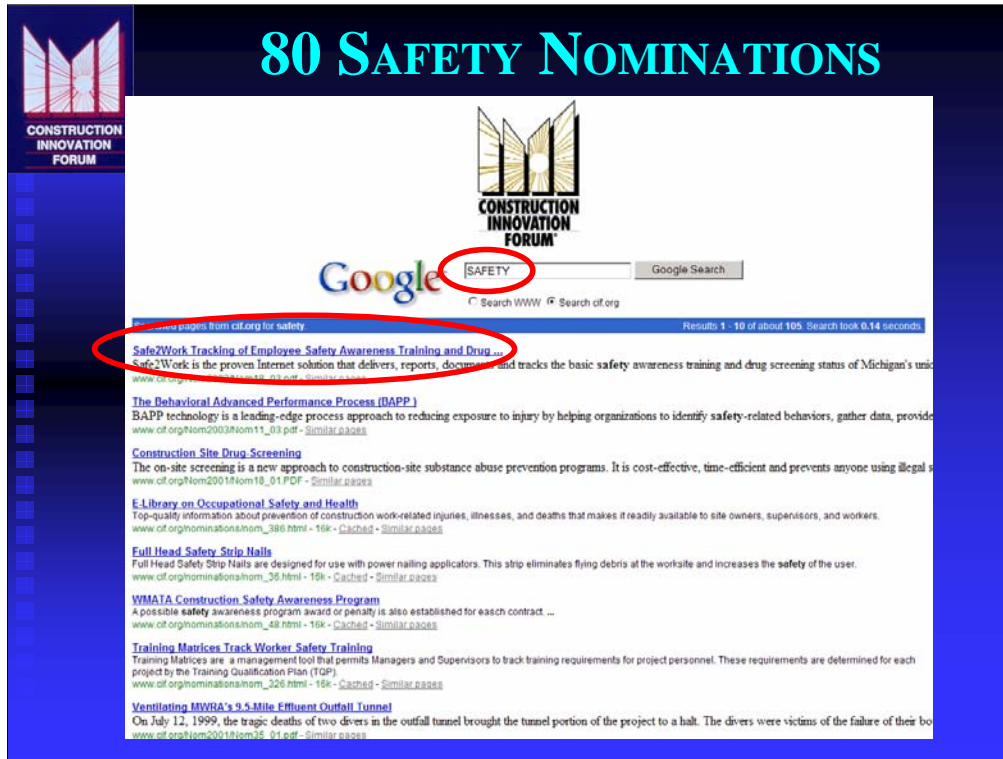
80 SAFETY NOMINATIONS

CONSTRUCTION INNOVATION FORUM

CONSTRUCTION INNOVATION FORUM®

Google SAFETY Google Search

Search WWW Search cif.org

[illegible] pages from cif.org for safety. Results 1 - 10 of about 105. Search took 0.14 seconds.

Safe2Work Tracking of Employee Safety Awareness Training and Drug ...
Safe2Work is the proven Internet solution that delivers, reports, documents and tracks the basic safety awareness training and drug screening status of Michigan's uni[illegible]
www.cif.org/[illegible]18_02.pdf - Similar pages

The Behavioral Advanced Performance Process (BAPP)
BAPP technology is a leading-edge process approach to reducing exposure to injury by helping organizations to identify safety-related behaviors, gather data, provide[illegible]
www.cif.org/Nom2003/Nom11_03.pdf - Similar pages

Construction Site Drug-Screening
The on-site screening is a new approach to construction-site substance abuse prevention programs. It is cost-effective, time-efficient and prevents anyone using illegal s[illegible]
www.cif.org/Nom2001/Nom18_01.PDF - Similar pages

E-Library on Occupational Safety and Health
Top-quality information about prevention of construction work-related injuries, illnesses, and deaths that makes it readily available to site owners, supervisors, and workers.
www.cif.org/nominations/nom_386.html - 16k - Cached - Similar pages

Full Head Safety Strip Nails
Full Head Safety Strip Nails are designed for use with power nailing applicators. This strip eliminates flying debris at the worksite and increases the safety of the user.
www.cif.org/nominations/nom_36.html - 16k - Cached - Similar pages

WMATA Construction Safety Awareness Program
A possible safety awareness program award or penalty is also established for easch contract. ...
www.cif.org/nominations/nom_48.html - 16k - Cached - Similar pages

Training Matrices Track Worker Safety Training
Training Matrices are a management tool that permits Managers and Supervisors to track training requirements for project personnel. These requirements are determined for each project by the Training Qualification Plan (TQP).
www.cif.org/nominations/nom_326.html - 16k - Cached - Similar pages

Ventilating MWRA's 9.5-Mile Effluent Outfall Tunnel
On July 12, 1999, the tragic deaths of two divers in the outfall tunnel brought the tunnel portion of the project to a halt. The divers were victims of the failure of their bo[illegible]
www.cif.org/Nom2001/Nom35_01.pdf - Similar pages